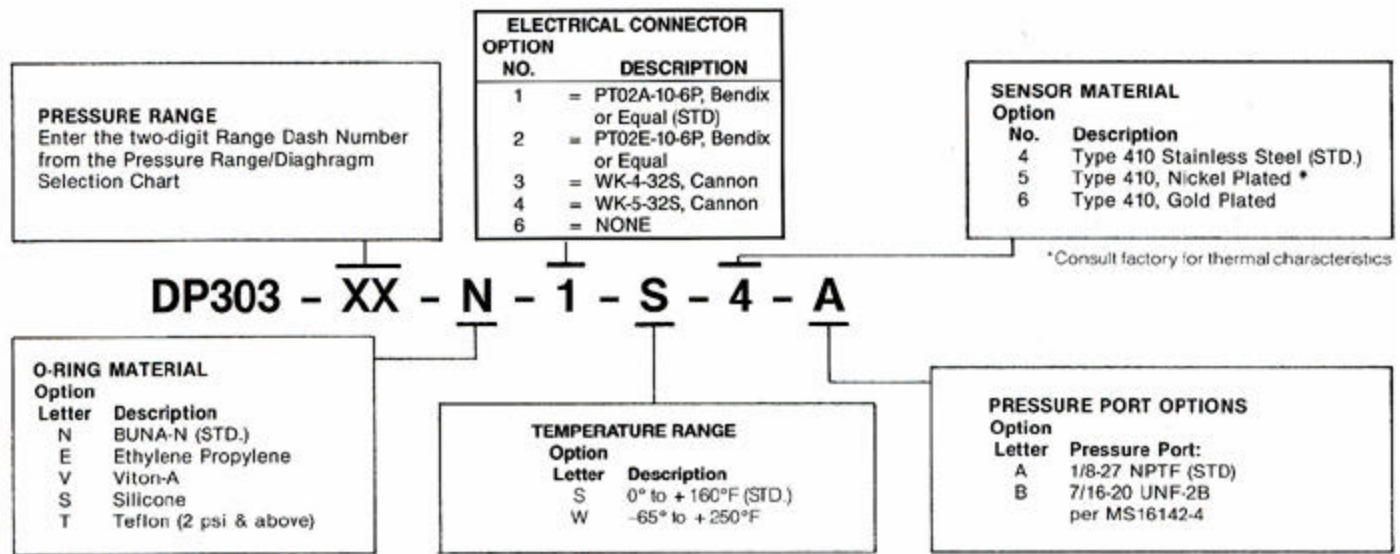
ELECTRICAL CONNECTOR

| OPTION NO. | | DESCRIPTION |
|---|---|---|
| 1 | = | PT02A-10-6P, Bendix or Equal (STD) |
| 2 | = | PT02E-10-6P, Bendix or Equal |
| 3 | = | WK-4-32S, Cannon |
| 4 | = | WK-5-32S, Cannon |
| 6 | = | NONE |

PRESSURE RANGE
Enter the two-digit Range Dash Number from the Pressure Range/Diaghragm Selection Chart

SENSOR MATERIAL

| Option No. | Description |
|---|---|
| 4 | Type 410 Stainless Steel (STD.) |
| 5 | Type 410, Nickel Plated * |
| 6 | Type 410, Gold Plated |

*Consult factory for thermal characteristics

DP303 - XX - N - 1 - S - 4 - A

O-RING MATERIAL

| Option Letter | Description |
|---|---|
| N | BUNA-N (STD.) |
| E | Ethylene Propylene |
| V | Viton-A |
| S | Silicone |
| T | Teflon (2 psi & above) |

TEMPERATURE RANGE

| Option Letter | Description |
|---|---|
| S | 0° to + 160°F (STD.) |
| W | -65° to + 250°F |

PRESSURE PORT OPTIONS

| Option Letter | Pressure Port: |
|---|---|
| A | 1/8-27 NPTF (STD) |
| B | 7/16-20 UNF-2B per MS16142-4 |